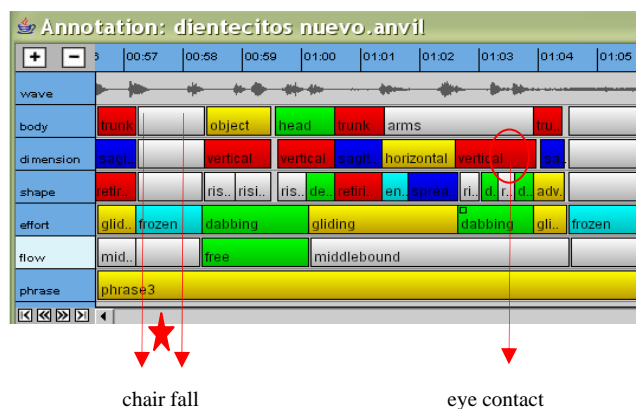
Annotation: dientecitos nuevo.anvil

+ −

6 | 00:57 | 00:58 | 00:59 | 01:00 | 01:01 | 01:02 | 01:03 | 01:04 | 01:05

wave

body: trunk | object | head | trunk | arms | tru..

dimension: sagi.. | vertical | vertical | sagit.. | horizontal | vertical | sa..

shape: retir.. | ris.. | risi.. | ris.. | de.. | retri.. | en.. | sprea.. | ri.. | d.. | r.. | d.. | adv..

effort: glid.. | frozen | dabbing | gliding | dabbing | gli.. | frozen

flow: mid.. | free | middlebound

phrase: phrase3

chair fall

eye contact